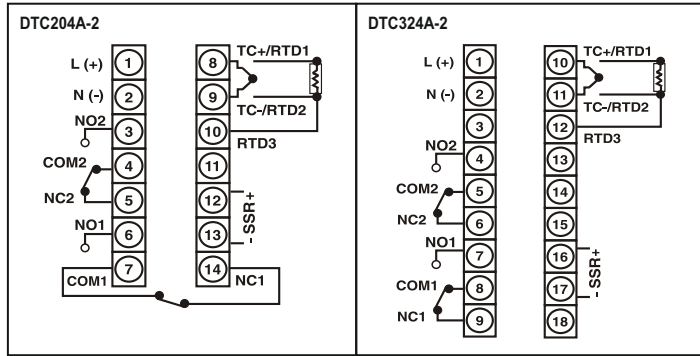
DTC204A-2

L (+) 1
N (-) 2
NO2 3
COM2 4
NC2 5
NO1 6
COM1 7

8 TC+/RTD1
9 TC-/RTD2
10 RTD3
11
12 SSR+
13 -
14 NC1

DTC324A-2

L (+) 1
N (-) 2
3
NO2 4
COM2 5
NC2 6
NO1 7
COM1 8
NC1 9

10 TC+/RTD1
11 TC-/RTD2
12 RTD3
13
14
15
16 SSR+
17 -
18